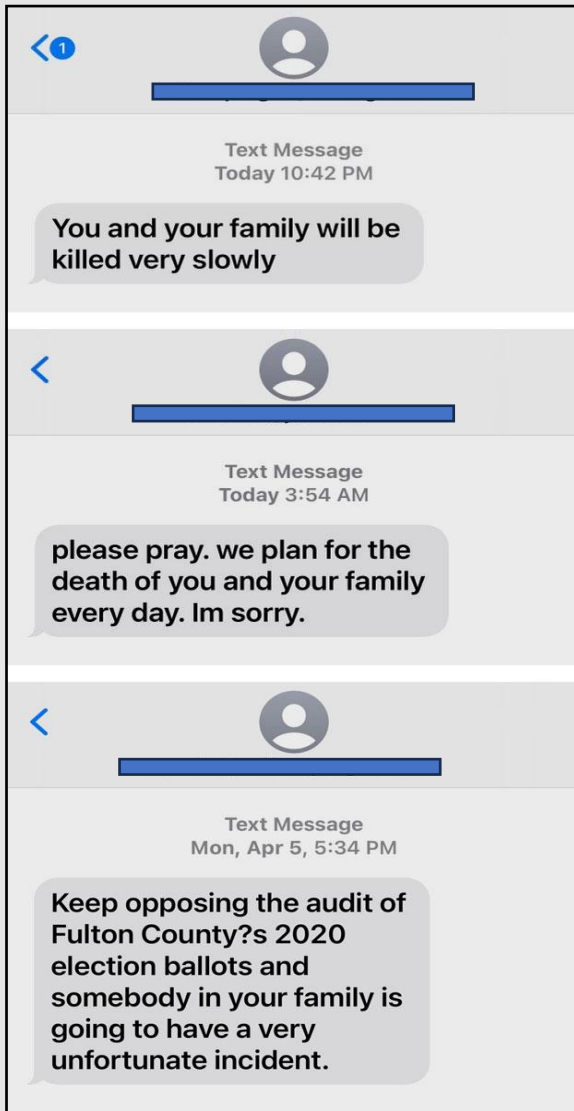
1

Text Message
Today 10:42 PM

You and your family will be killed very slowly

Text Message
Today 3:54 AM

please pray. we plan for the death of you and your family every day. Im sorry.

Text Message
Mon, Apr 5, 5:34 PM

Keep opposing the audit of Fulton County?s 2020 election ballots and somebody in your family is going to have a very unfortunate incident.